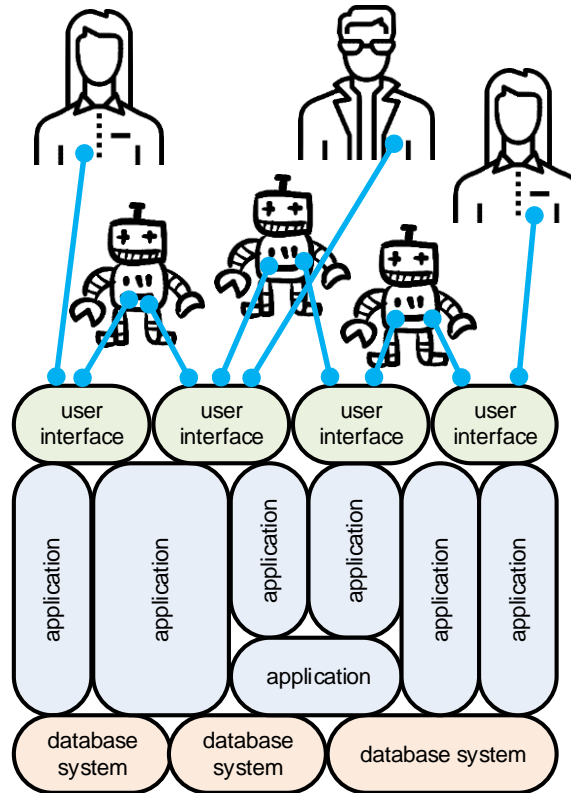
user interface

user interface

user interface

user interface

application

application

application

application

application

application

application

database system

database system

database system